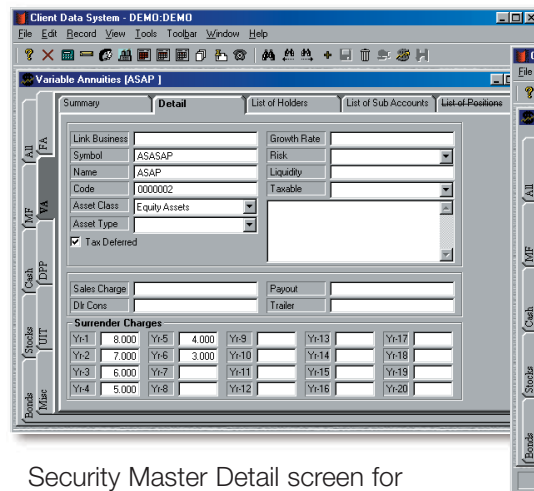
Client Data System - DEMO:DEMO

File Edit Record View Tools Toolbar Window Help

Variable Annuities [ASAP]

Summary | Detail | List of Holders | List of Sub Accounts | List of Positions

All | FA | VA | MF | DPP | Cash | UIT | Stocks | Misc | Bonds

Link Business
Symbol ASASAP
Name ASAP
Code 0000002
Asset Class Equity Assets
Asset Type
☑ Tax Deferred

Growth Rate
Risk
Liquidity
Taxable

Sales Charge
Dlr Cons

Payout
Trailer

Surrender Charges

| Yr-1 | 8.000 | Yr-5 | 4.000 | Yr-9 | | Yr-13 | | Yr-17 | |
|---|---|---|---|---|---|---|---|---|---|
| Yr-2 | 7.000 | Yr-6 | 3.000 | Yr-10 | | Yr-14 | | Yr-18 | |
| Yr-3 | 6.000 | Yr-7 | | Yr-11 | | Yr-15 | | Yr-19 | |
| Yr-4 | 5.000 | Yr-8 | | Yr-12 | | Yr-16 | | Yr-20 | |

File

All | MF | Cash | Stocks | Bonds

Security Master Detail screen for